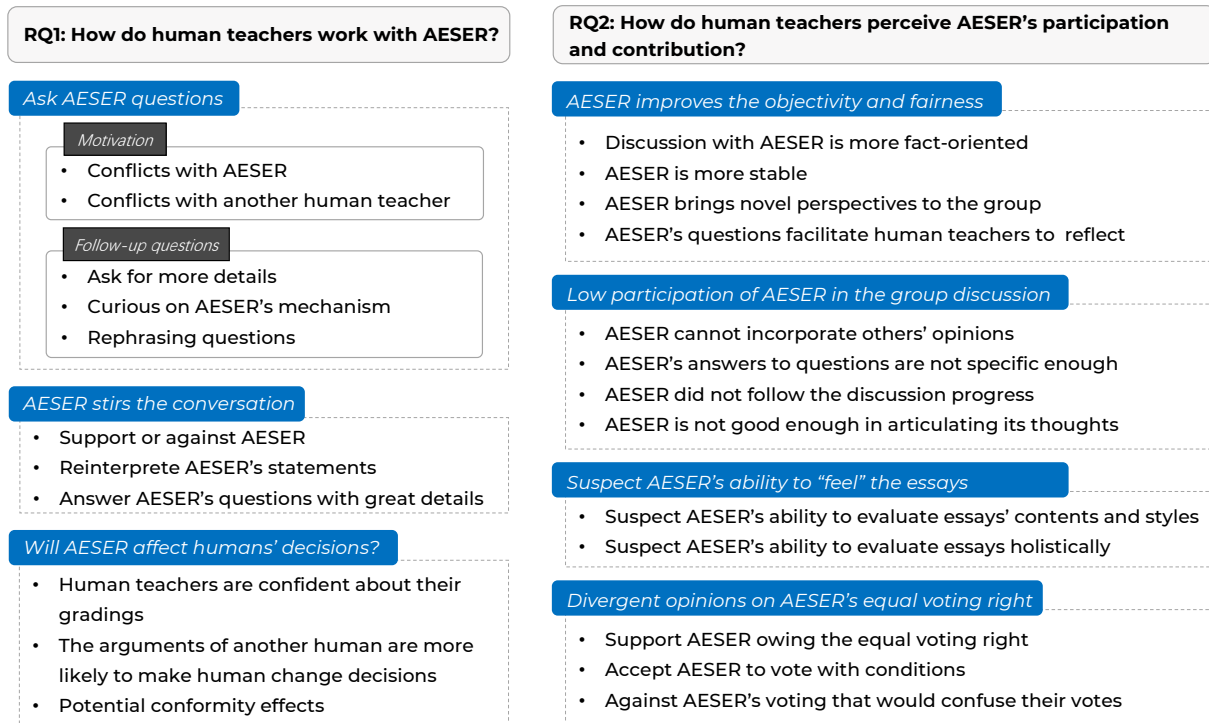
RQ1: How do human teachers work with AESER?

Ask AESER questions

Motivation
- Conflicts with AESER
- Conflicts with another human teacher

Follow-up questions
- Ask for more details
- Curious on AESER's mechanism
- Rephrasing questions

AESER stirs the conversation
- Support or against AESER
- Reinterprete AESER's statements
- Answer AESER's questions with great details

Will AESER affect humans' decisions?
- Human teachers are confident about their gradings
- The arguments of another human are more likely to make human change decisions
- Potential conformity effects

RQ2: How do human teachers perceive AESER's participation and contribution?

AESER improves the objectivity and fairness
- Discussion with AESER is more fact-oriented
- AESER is more stable
- AESER brings novel perspectives to the group
- AESER's questions facilitate human teachers to reflect

Low participation of AESER in the group discussion
- AESER cannot incorporate others' opinions
- AESER's answers to questions are not specific enough
- AESER did not follow the discussion progress
- AESER is not good enough in articulating its thoughts

Suspect AESER's ability to "feel" the essays
- Suspect AESER's ability to evaluate essays' contents and styles
- Suspect AESER's ability to evaluate essays holistically

Divergent opinions on AESER's equal voting right
- Support AESER owing the equal voting right
- Accept AESER to vote with conditions
- Against AESER's voting that would confuse their votes